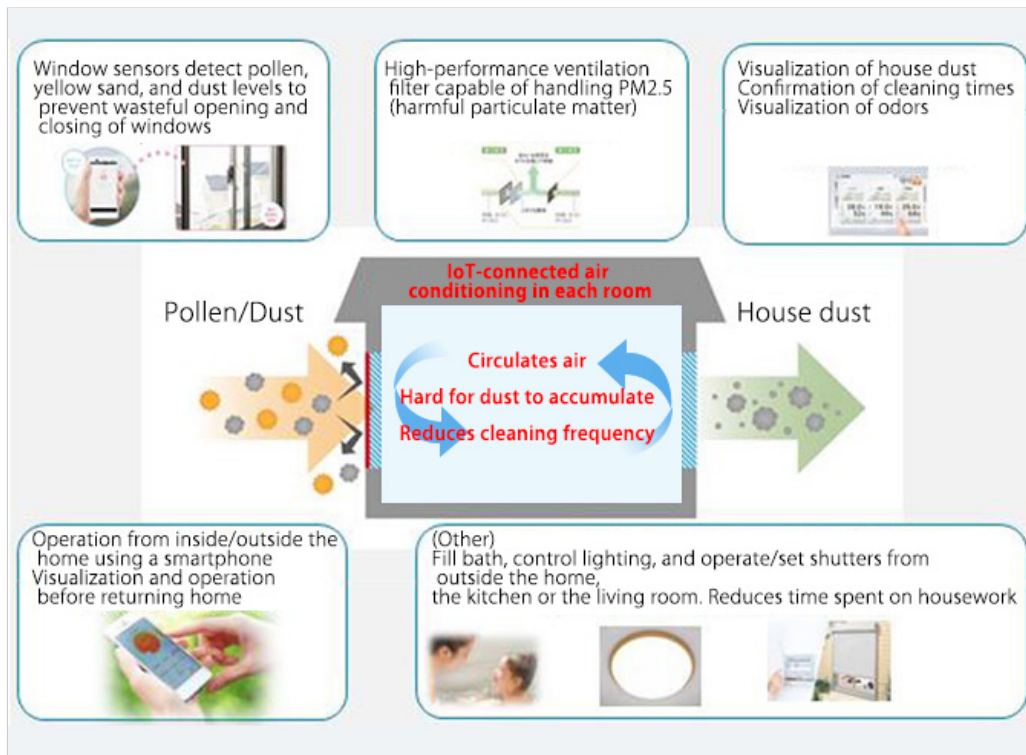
Window sensors detect pollen, yellow sand, and dust levels to prevent wasteful opening and closing of windows

High-performance ventilation filter capable of handling PM2.5 (harmful particulate matter)

Visualization of house dust
Confirmation of cleaning times
Visualization of odors

IoT-connected air conditioning in each room

Pollen/Dust

House dust

Circulates air
Hard for dust to accumulate
Reduces cleaning frequency

Operation from inside/outside the home using a smartphone
Visualization and operation before returning home

(Other)
Fill bath, control lighting, and operate/set shutters from outside the home,
the kitchen or the living room. Reduces time spent on housework